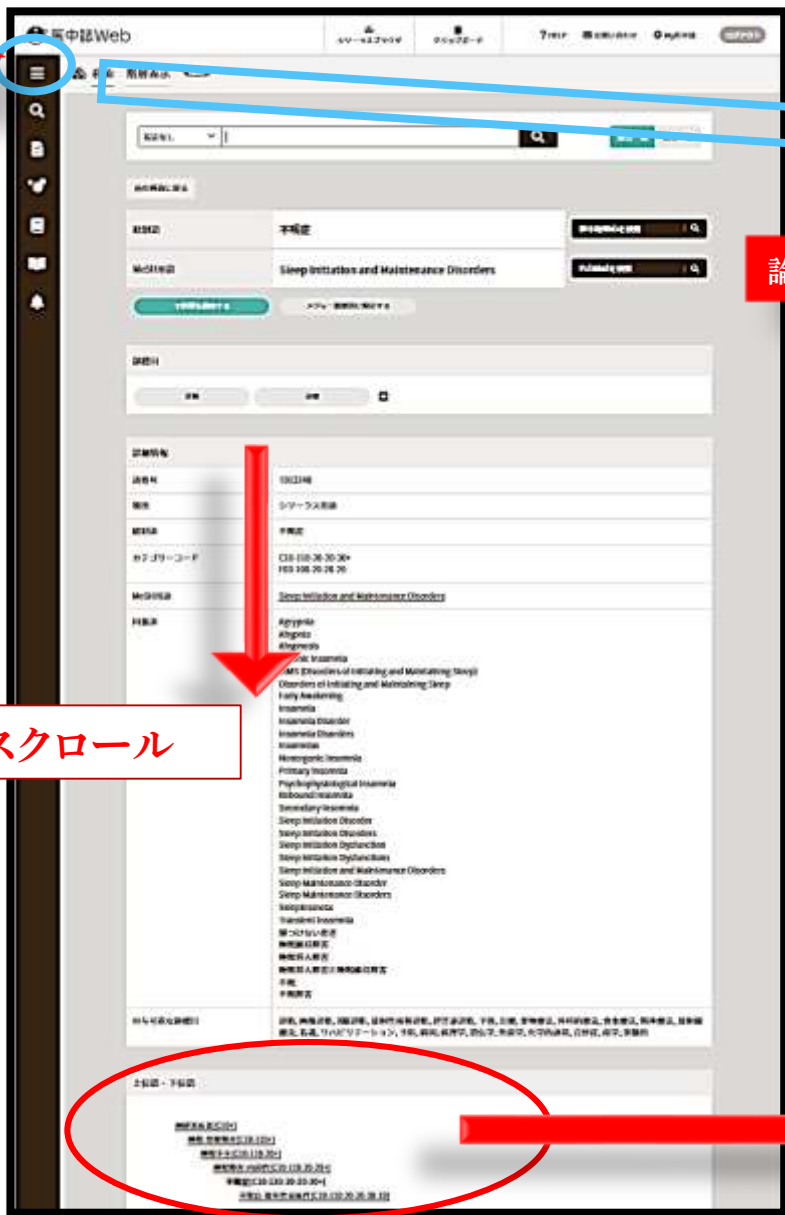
医中誌Web

不眠症

Sleep Initiation and Maintenance Disorders

詳細情報

シソーラス用語

不眠症

C10.228.20.20.20+
F03.388.20.20.20

Sleep Initiation and Maintenance Disorders

Agrypnia
Ahypnia
Ahypnosis
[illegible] Insomnia
DIMS (Disorders of Initiating and Maintaining Sleep)
Disorders of Initiating and Maintaining Sleep
Early Awakening
Insomnia
Insomnia Disorder
Insomnia Disorders
Insomnias
Nonorganic Insomnia
Primary Insomnia
Psychophysiological Insomnia
Rebound Insomnia
Secondary Insomnia
Sleep Initiation Disorder
Sleep Initiation Disorders
Sleep Initiation Dysfunction
Sleep Initiation Dysfunctions
Sleep Initiation and Maintenance Disorders
Sleep Maintenance Disorder
Sleep Maintenance Disorders
Sleeplessness
Transient Insomnia

不眠
不眠障害

スクロール

上位語・下位語

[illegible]

詞